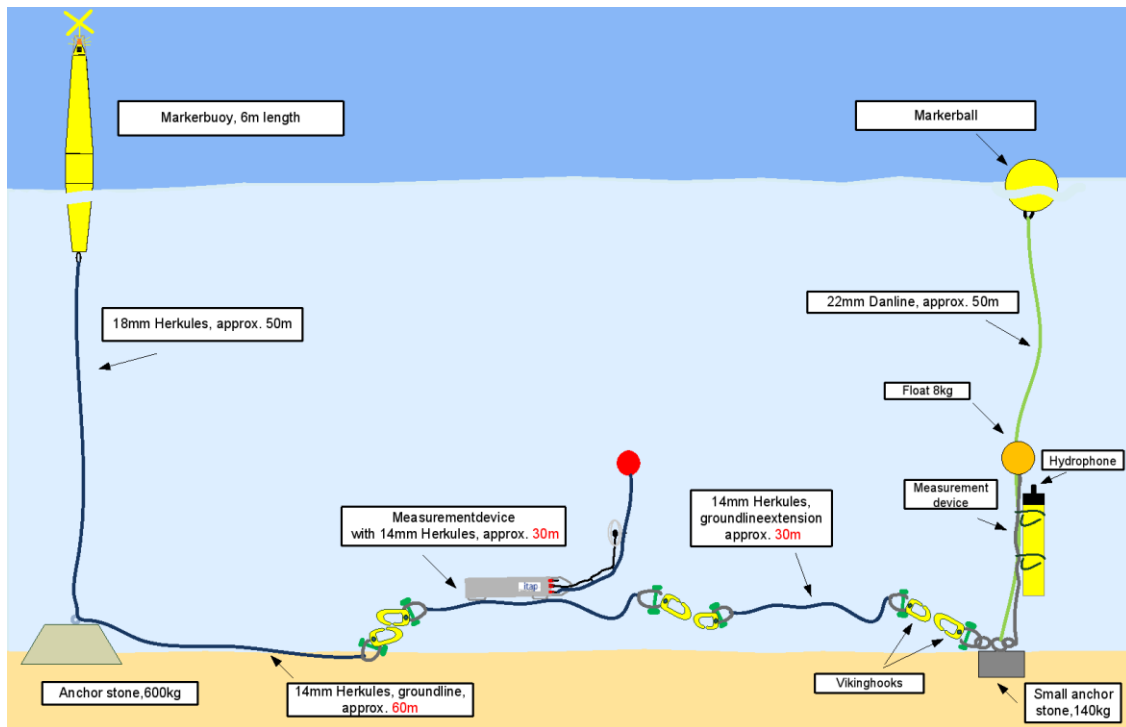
Markerbuoy, 6m length

Markerball

18mm Herkules, approx. 50m

22mm Danline, approx. 50m

Float 8kg

Hydrophone

Measurement device

Measurementdevice with 14mm Herkules, approx. 30m

itap

14mm Herkules, groundlineextension approx. 30m

Anchor stone,600kg

14mm Herkules, groundline, approx. 60m

Vikinghooks

Small anchor stone,140kg